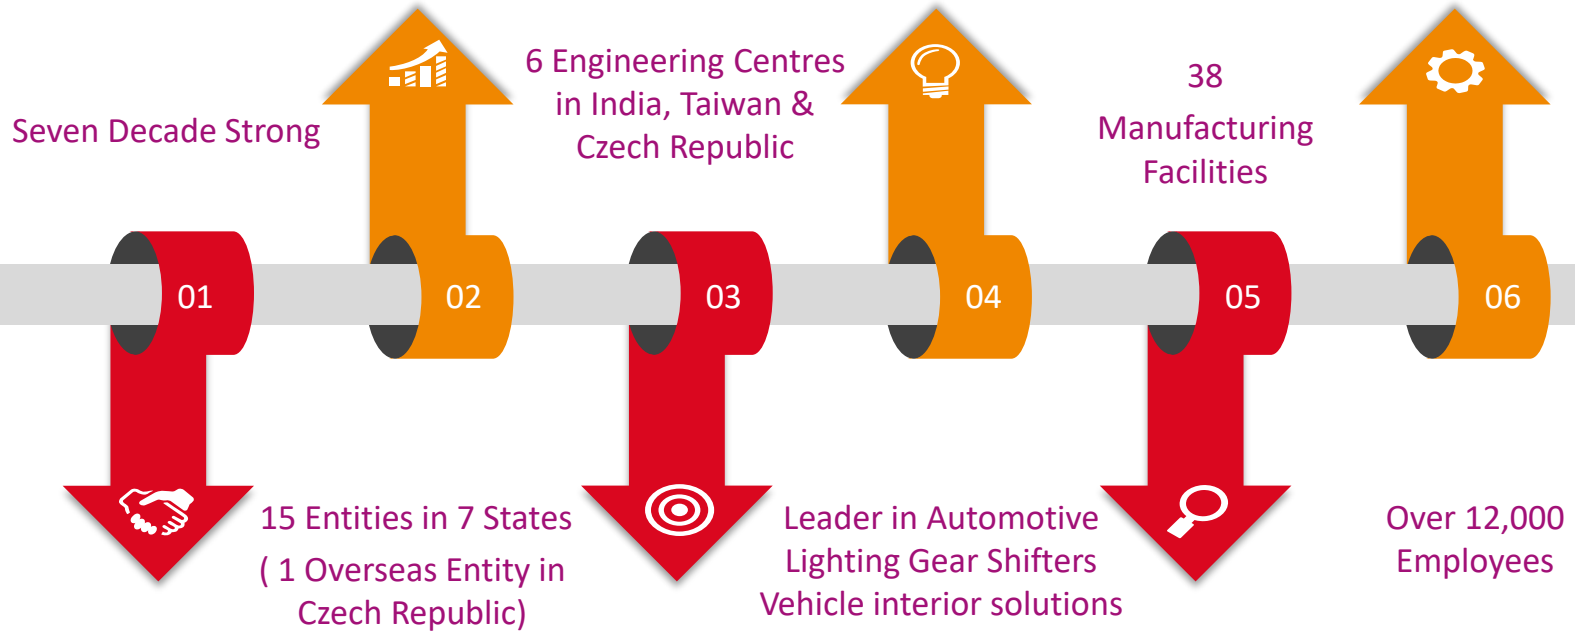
Seven Decade Strong

6 Engineering Centres in India, Taiwan & Czech Republic

38 Manufacturing Facilities

01

02

03

04

05

06

15 Entities in 7 States
( 1 Overseas Entity in Czech Republic)

Leader in Automotive Lighting Gear Shifters Vehicle interior solutions

Over 12,000 Employees